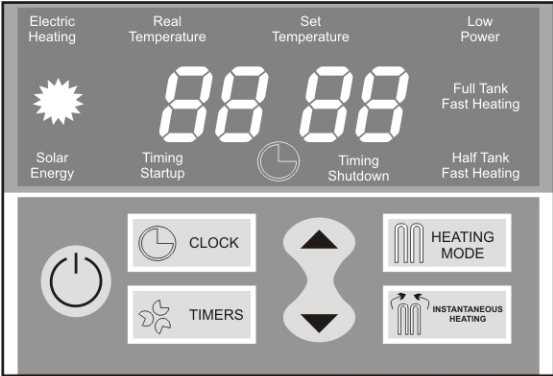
Electric Heating

Real Temperature

Set Temperature

Low Power

88 88

Full Tank Fast Heating

Solar Energy

Timing Startup

Timing Shutdown

Half Tank Fast Heating

CLOCK

TIMERS

HEATING MODE

INSTANTANEOUS HEATING